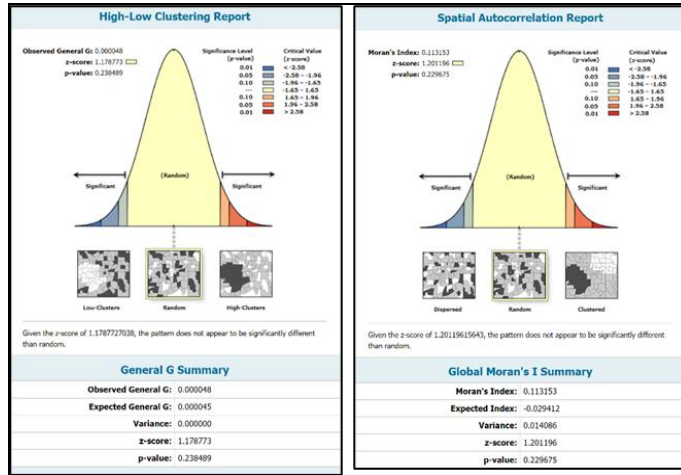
High-Low Clustering Report

Observed General G: 0.000048
z-score: 1.178773
p-value: 0.238489

| Significance Level (p-value) | Critical Value (z-score) |
|---|---|
| 0.01 | < -2.58 |
| 0.05 | -2.58 - -1.96 |
| 0.10 | -1.96 - -1.65 |
| --- | -1.65 - 1.65 |
| 0.10 | 1.65 - 1.96 |
| 0.05 | 1.96 - 2.58 |
| 0.01 | > 2.58 |

Significant
(Random)
Significant

Low-Clusters
Random
High-Clusters

Given the z-score of 1.1787727038, the pattern does not appear to be significantly different than random.

General G Summary

| | |
|---|---|
| Observed General G: | 0.000048 |
| Expected General G: | 0.000045 |
| Variance: | 0.000000 |
| z-score: | 1.178773 |
| p-value: | 0.238489 |

Spatial Autocorrelation Report

Moran's Index: 0.113153
z-score: 1.201196
p-value: 0.229675

| Significance Level (p-value) | Critical Value (z-score) |
|---|---|
| 0.01 | < -2.58 |
| 0.05 | -2.58 - -1.96 |
| 0.10 | -1.96 - -1.65 |
| --- | -1.65 - 1.65 |
| 0.10 | 1.65 - 1.96 |
| 0.05 | 1.96 - 2.58 |
| 0.01 | > 2.58 |

Significant
(Random)
Significant

Dispersed
Random
Clustered

Given the z-score of 1.20119615643, the pattern does not appear to be significantly different than random.

Global Moran's I Summary

| | |
|---|---|
| Moran's Index: | 0.113153 |
| Expected Index: | -0.029412 |
| Variance: | 0.014086 |
| z-score: | 1.201196 |
| p-value: | 0.229675 |